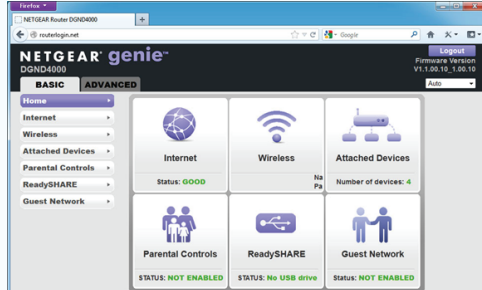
Firefox

NETGEAR Router DGND4000

+

routerlogin.net

Google

NETGEAR genie

DGND4000

Logout

Firmware Version V1.1.00.10_1.00.10

BASIC

ADVANCED

Auto

Home

Internet

Wireless

Attached Devices

Parental Controls

ReadySHARE

Guest Network

Internet

Status: GOOD

Wireless

Na

Pa

Attached Devices

Number of devices: 4

Parental Controls

STATUS: NOT ENABLED

ReadySHARE

STATUS: No USB drive

Guest Network

Status: NOT ENABLED